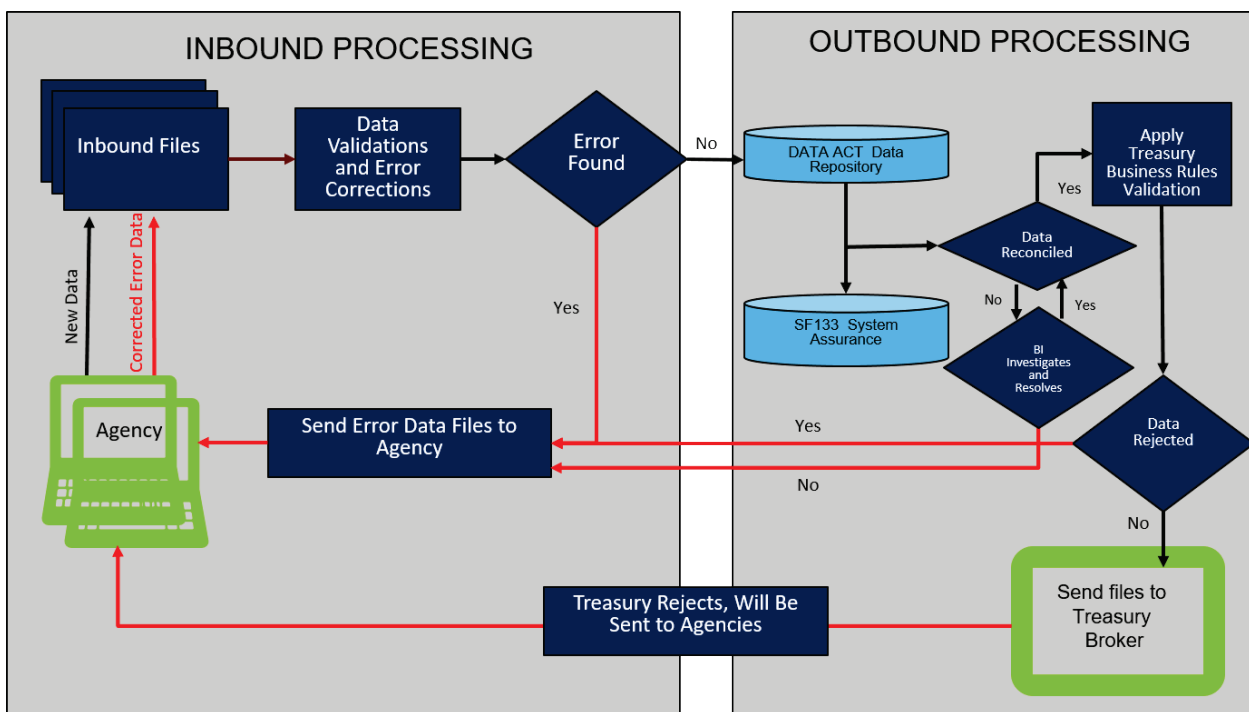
INBOUND PROCESSING

Inbound Files

Data Validations and Error Corrections

Error Found

No

Yes

New Data

Corrected Error Data

Agency

Send Error Data Files to Agency

Treasury Rejects, Will Be Sent to Agencies

OUTBOUND PROCESSING

DATA ACT Data Repository

SF133 System Assurance

Apply Treasury Business Rules Validation

Yes

Data Reconciled

No

Yes

BI Investigates and Resolves

Data Rejected

Yes

No

No

Send files to Treasury Broker